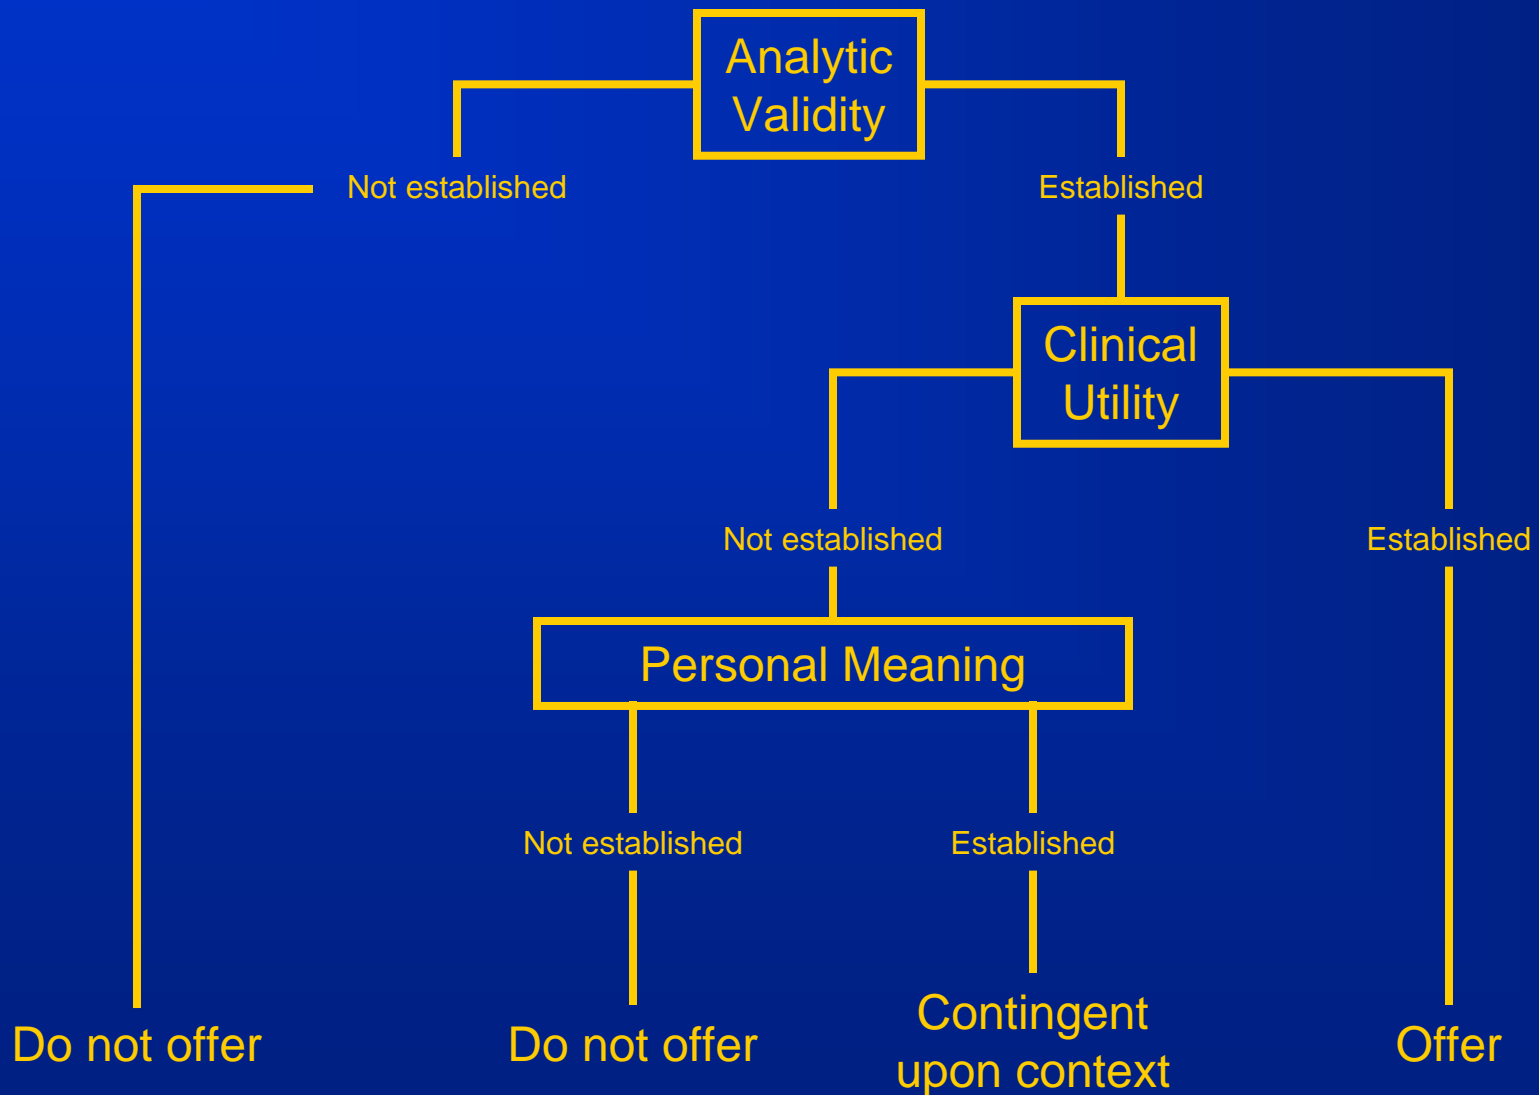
Analytic Validity

Not established

Established

Clinical Utility

Not established

Established

Personal Meaning

Not established

Established

Do not offer

Do not offer

Contingent upon context

Offer